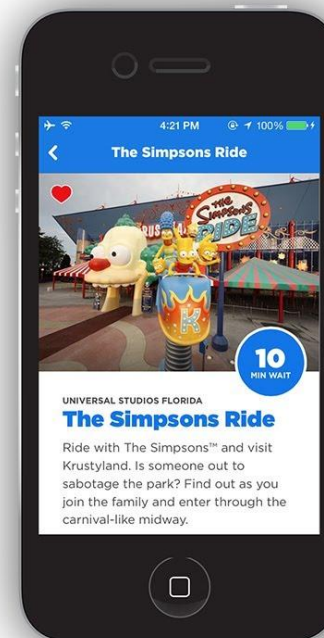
4:21 PM 100%

The Simpsons Ride

THE Simpsons RIDE

KRUS

K

10
MIN WAIT

UNIVERSAL STUDIOS FLORIDA

The Simpsons Ride

Ride with The Simpsons™ and visit Krustyland. Is someone out to sabotage the park? Find out as you join the family and enter through the carnival-like midway.